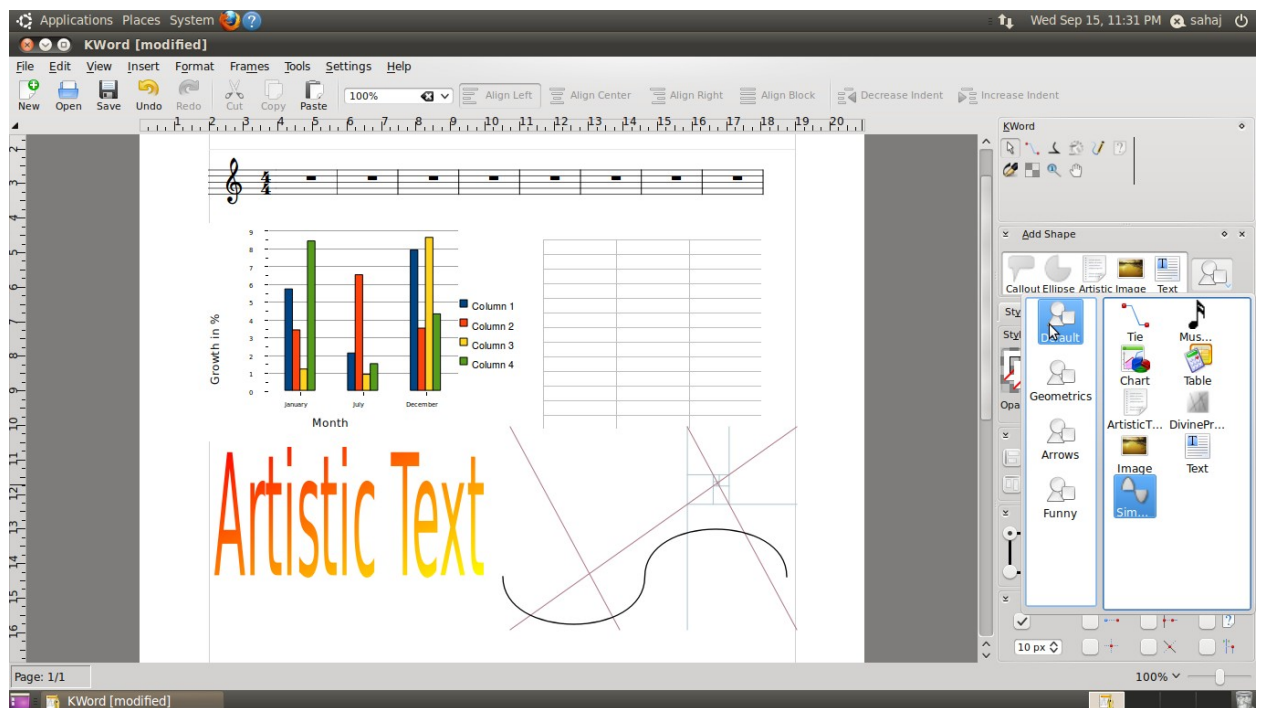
Applications Places System

Wed Sep 15, 11:31 PM sahaj

KWord [modified]

File Edit View Insert Format Frames Tools Settings Help

New Open Save Undo Redo Cut Copy Paste 100% Align Left Align Center Align Right Align Block Decrease Indent Increase Indent

1 2 3 4 5 6 7 8 9 10 11 12 13 14 15 16 17 18 19 20

$\frac{4}{4}$

9
8
7
6
5
4
3
2
1
0

Growth in %

January July December

Month

Column 1
Column 2
Column 3
Column 4

Artistic Text

KWord

Add Shape

Callout Ellipse Artistic Image Text

Default
Geometrics
Arrows
Funny

Tie
Mus...
Chart
Table
ArtisticT...
DivinePr...
Image
Text
Sim...

Sty
Sty
Opa

10 px

Page: 1/1

100%

KWord [modified]